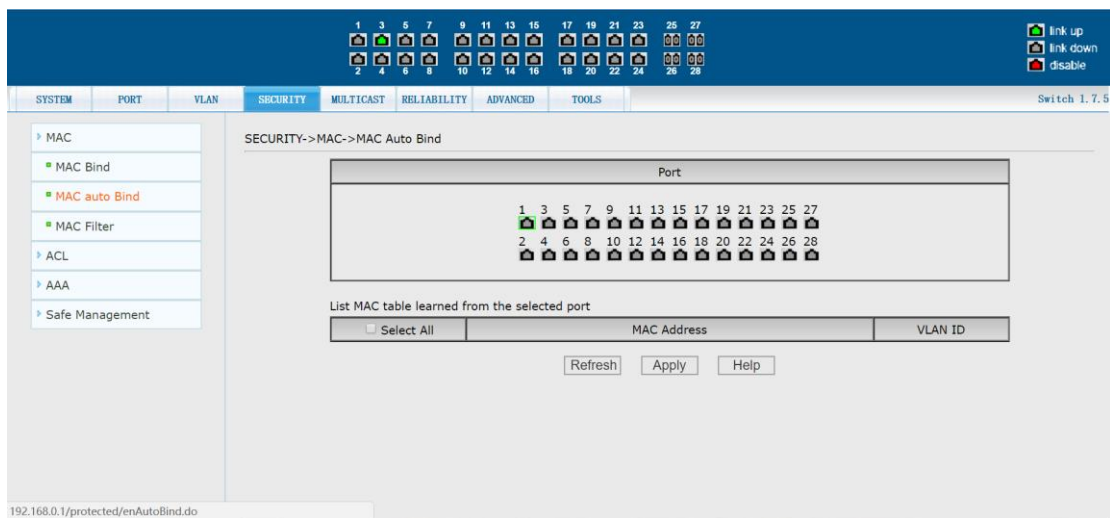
1 3 5 7 9 11 13 15 17 19 21 23 25 27
2 4 6 8 10 12 14 16 18 20 22 24 26 28

link up
link down
disable

SYSTEM PORT VLAN SECURITY MULTICAST RELIABILITY ADVANCED TOOLS

Switch 1.7.5

MAC
MAC Bind
MAC auto Bind
MAC Filter
ACL
AAA
Safe Management

SECURITY->MAC->MAC Auto Bind

Port

1 3 5 7 9 11 13 15 17 19 21 23 25 27
2 4 6 8 10 12 14 16 18 20 22 24 26 28

List MAC table learned from the selected port

| Select All | MAC Address | VLAN ID |
|---|---|---|

Refresh Apply Help

192.168.0.1/protected/enAutoBind.do